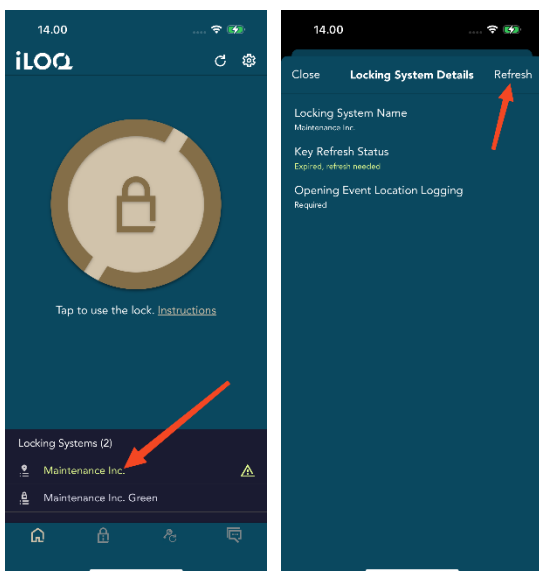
14.00

iLOQ

Tap to use the lock. Instructions

Locking Systems (2)

Maintenance Inc.

Maintenance Inc. Green

14.00

Close

Locking System Details

Refresh

Locking System Name
Maintenance Inc.

Key Refresh Status
Expired, refresh needed

Opening Event Location Logging
Required